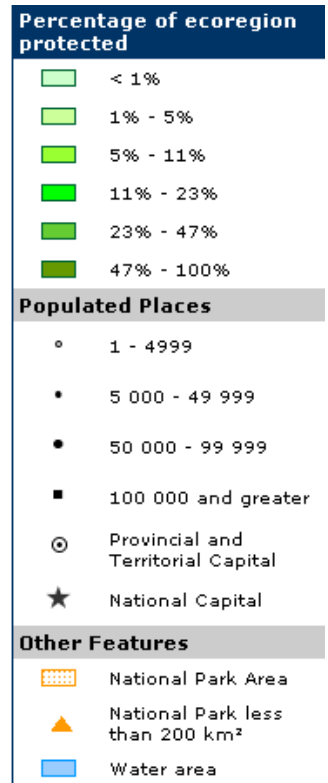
Percentage of ecoregion protected

< 1%

1% - 5%

5% - 11%

11% - 23%

23% - 47%

47% - 100%

Populated Places

1 - 4999

5 000 - 49 999

50 000 - 99 999

100 000 and greater

Provincial and Territorial Capital

National Capital

Other Features

National Park Area

National Park less than 200 km²

Water area